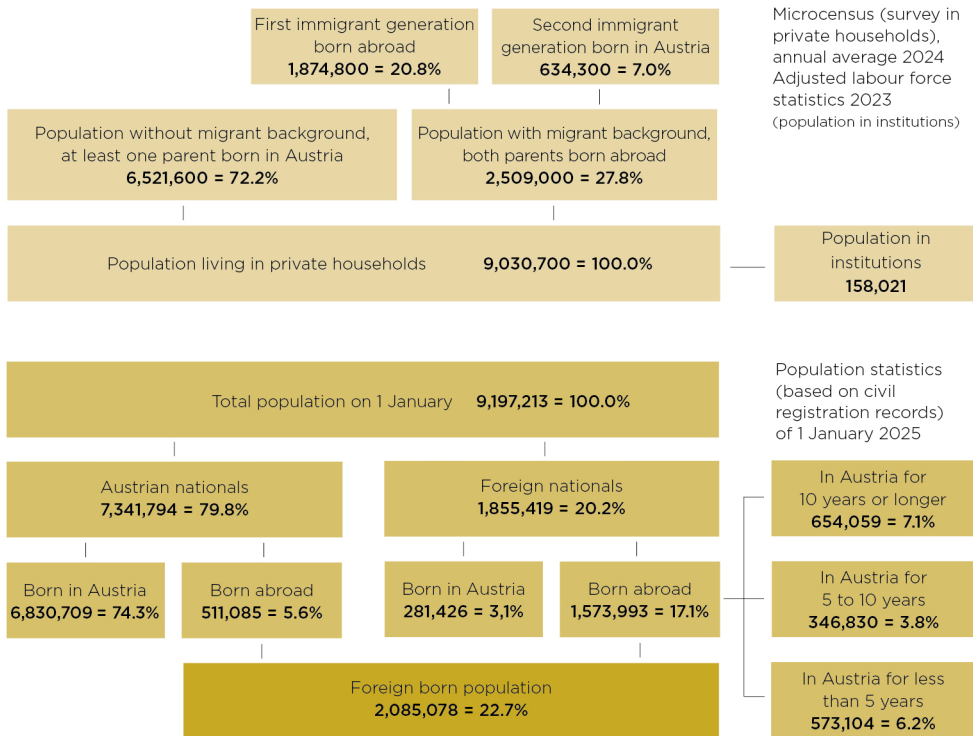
First immigrant generation born abroad
1,874,800 = 20.8%

Second immigrant generation born in Austria
634,300 = 7.0%

Microcensus (survey in private households), annual average 2024
Adjusted labour force statistics 2023
(population in institutions)

Population without migrant background, at least one parent born in Austria
6,521,600 = 72.2%

Population with migrant background, both parents born abroad
2,509,000 = 27.8%

Population living in private households 9,030,700 = 100.0%

Population in institutions
158,021

Total population on 1 January 9,197,213 = 100.0%

Population statistics (based on civil registration records) of 1 January 2025

Austrian nationals
7,341,794 = 79.8%

Foreign nationals
1,855,419 = 20.2%

In Austria for 10 years or longer
654,059 = 7.1%

Born in Austria
6,830,709 = 74.3%

Born abroad
511,085 = 5.6%

Born in Austria
281,426 = 3,1%

Born abroad
1,573,993 = 17.1%

In Austria for 5 to 10 years
346,830 = 3.8%

Foreign born population
2,085,078 = 22.7%

In Austria for less than 5 years
573,104 = 6.2%